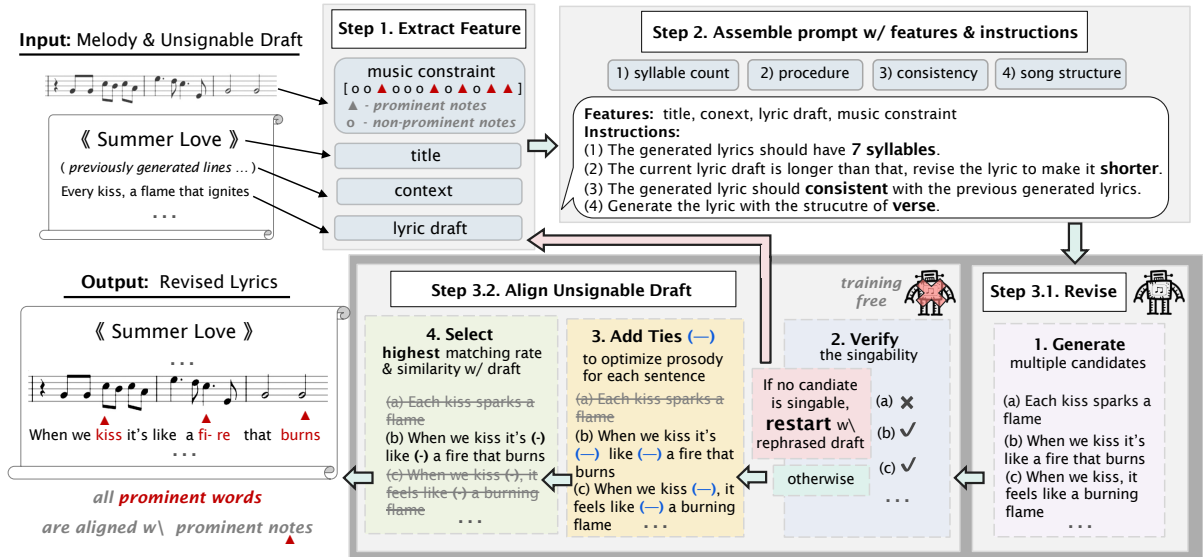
Input: Melody & Unsignable Draft

《 Summer Love 》

( previously generated lines ... )

Every kiss, a flame that ignites

...

Step 1. Extract Feature

music constraint

[ o o ▲ o o ▲ o ▲ o ▲ ]

▲ - prominent notes

o - non-prominent notes

title

context

lyric draft

Step 2. Assemble prompt w/ features & instructions

1) syllable count

2) procedure

3) consistency

4) song structure

Features: title, conext, lyric draft, music constraint

Instructions:

(1) The generated lyrics should have 7 syllables.

(2) The current lyric draft is longer than that, revise the lyric to make it shorter.

(3) The generated lyric should consistent with the previous generated lyrics.

(4) Generate the lyric with the strucutre of verse.

Output: Revised Lyrics

《 Summer Love 》

...

When we kiss it's like a fi- re that burns

...

all prominent words

are aligned w\ prominent notes

Step 3.2. Align Unsignable Draft

training free

Step 3.1. Revise

4. Select

highest matching rate & similarity w/ draft

(a) Each kiss sparks a flame

(b) When we kiss it's (-) like (-) a fire that burns

(c) When we kiss (-), it feels like (-) a burning flame

...

3. Add Ties (—)

to optimize prosody for each sentence

(a) Each kiss sparks a flame

(b) When we kiss it's (—) like (—) a fire that burns

(c) When we kiss (—), it feels like (—) a burning flame

...

2. Verify

the singability

If no candiate is singable, restart w\ rephrased draft

(a) ✗

(b) ✓

(c) ✓

otherwise

...

1. Generate

multiple candidates

(a) Each kiss sparks a flame

(b) When we kiss it's like a fire that burns

(c) When we kiss, it feels like a burning flame

...